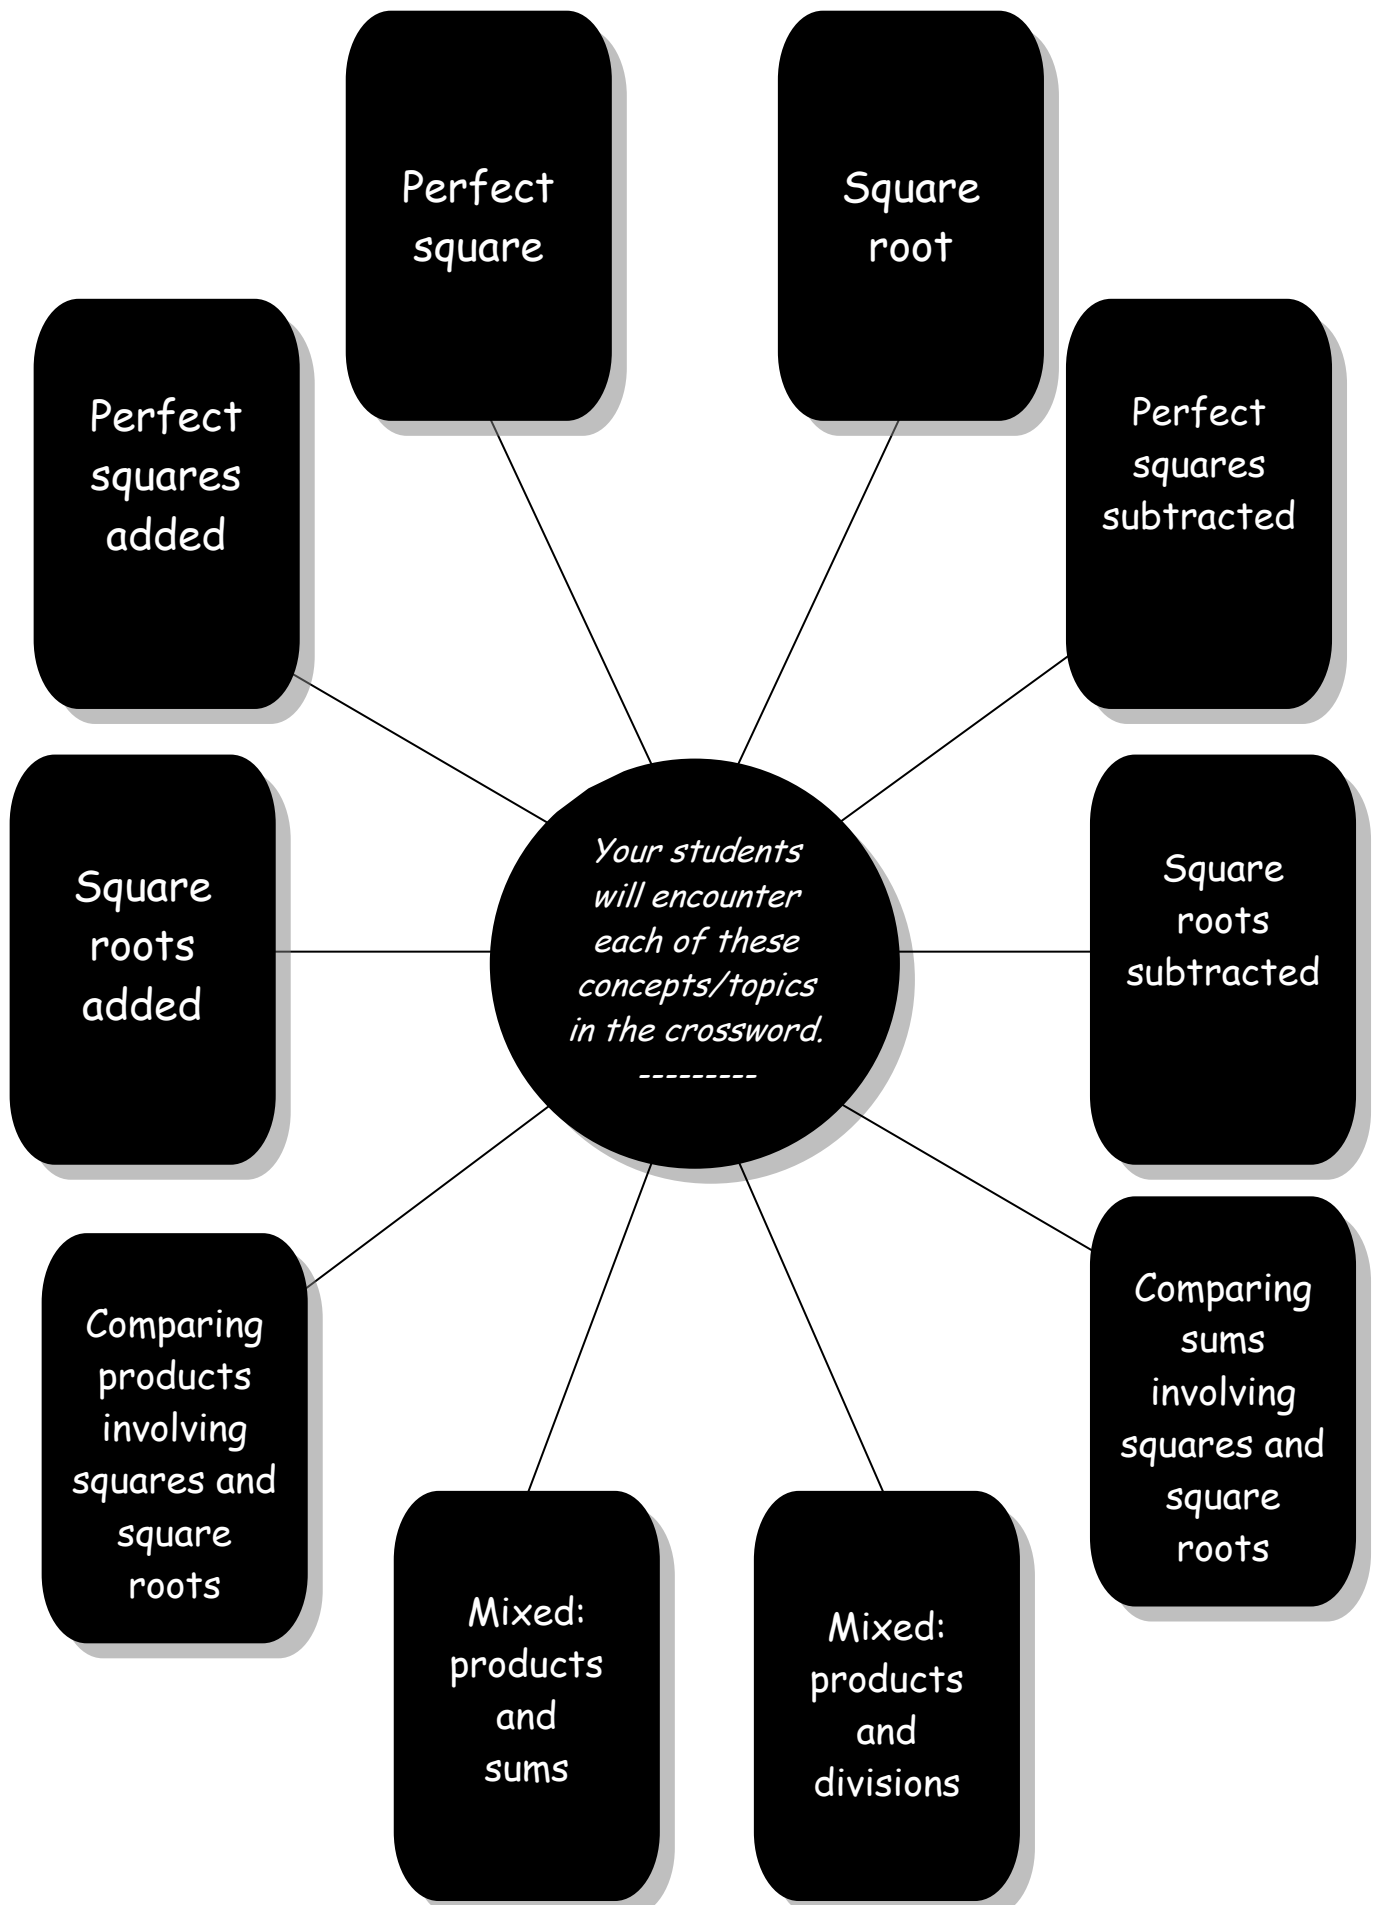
Perfect square

Square root

Perfect squares added

Perfect squares subtracted

Square roots added

Your students will encounter each of these concepts/topics in the crossword.
---------

Square roots subtracted

Comparing products involving squares and square roots

Comparing sums involving squares and square roots

Mixed: products and sums

Mixed: products and divisions